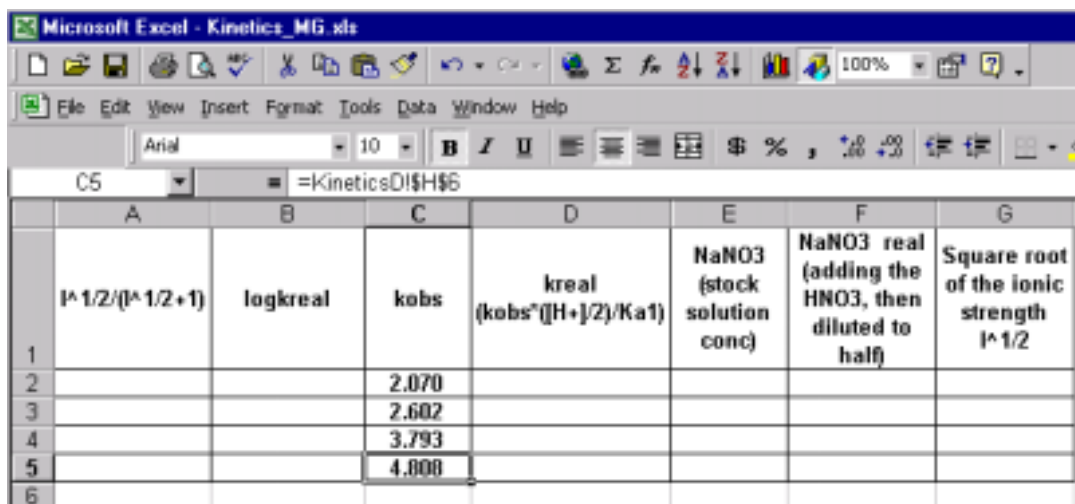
Microsoft Excel - Kinetics_MG.xls

File Edit View Insert Format Tools Data Window Help

100%

Arial 10 B I U $ % ,

C5 = =KineticsD!$H$6

| | A | B | C | D | E | F | G |
|---|---|---|---|---|---|---|---|
| 1 | I^1/2/(I^1/2+1) | logkreal | kobs | kreal (kobs*([H+]/2)/Ka1) | NaNO3 (stock solution conc) | NaNO3 real (adding the HNO3, then diluted to half) | Square root of the ionic strength I^1/2 |
| 2 | | | 2.070 | | | | |
| 3 | | | 2.602 | | | | |
| 4 | | | 3.793 | | | | |
| 5 | | | 4.808 | | | | |
| 6 | | | | | | | |